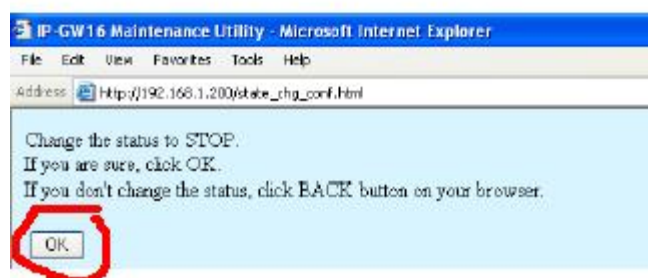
IP-GW16 Maintenance Utility - Microsoft Internet Explorer

File Edit View Favorites Tools Help

Address http://192.168.1.200/state_chg_conf.html

Change the status to STOP.
If you are sure, click OK.
If you don't change the status, click BACK button on your browser.

OK